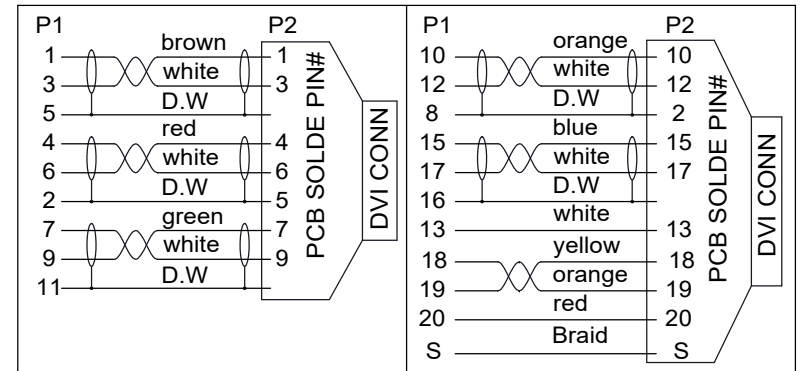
P1
P2
1
3
5
4
6
2
7
9
11
brown
white
D.W
red
white
D.W
green
white
D.W
1
3
4
6
5
7
9
PCB SOLDE PIN#
DVI CONN

P1
P2
10
12
8
15
17
16
13
18
19
20
S
orange
white
D.W
blue
white
D.W
white
yellow
orange
red
Braid
10
12
2
15
17
13
18
19
20
S
PCB SOLDE PIN#
DVI CONN